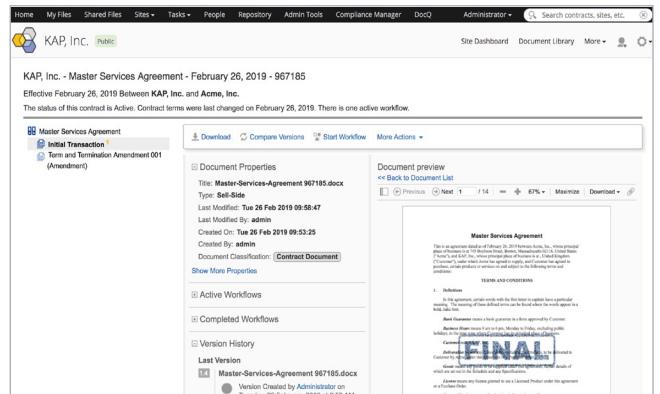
Home My Files Shared Files Sites ▾ Tasks ▾ People Repository Admin Tools Compliance Manager DocQ Administrator ▾ Search contracts, sites, etc.

KAP, Inc. Public

Site Dashboard Document Library More ▾

KAP, Inc. - Master Services Agreement - February 26, 2019 - 967185

Effective February 26, 2019 Between **KAP, Inc.** and **Acme, Inc.**

The status of this contract is Active. Contract terms were last changed on February 26, 2019. There is one active workflow.

Master Services Agreement
Initial Transaction
Term and Termination Amendment 001 (Amendment)

Download Compare Versions Start Workflow More Actions ▾

Document Properties

Title: **Master-Services-Agreement 967185.docx**
Type: **Sell-Side**
Last Modified: **Tue 26 Feb 2019 09:58:47**
Last Modified By: **admin**
Created On: **Tue 26 Feb 2019 09:53:25**
Created By: **admin**
Document Classification: **Contract Document**
Show More Properties

Active Workflows

Completed Workflows

Version History

Last Version

1.4 **Master-Services-Agreement 967185.docx**

Version Created by Administrator on

Document preview
<< Back to Document List

Previous Next 1 / 14 67% ▾ Maximize Download ▾

Master Services Agreement

This is an agreement dated as of February 26, 2019 between Acme, Inc., whose principal place of business is at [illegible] and KAP, Inc., whose principal place of business is at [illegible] ("Customer"), under which Acme has agreed to supply, and Customer has agreed to purchase, certain products or services on and subject to the following terms and conditions.

TERMS AND CONDITIONS

1. Definitions

In this agreement, certain words with the first letter in capitals have a particular meaning. The meaning of these defined terms can be found where the words appear in a bold, italic font.

Bank Guarantee means a bank guarantee in a form approved by Customer.

Business Hours means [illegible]

Customer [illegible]

Deliverables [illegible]

Goods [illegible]

License means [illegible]

FINAL